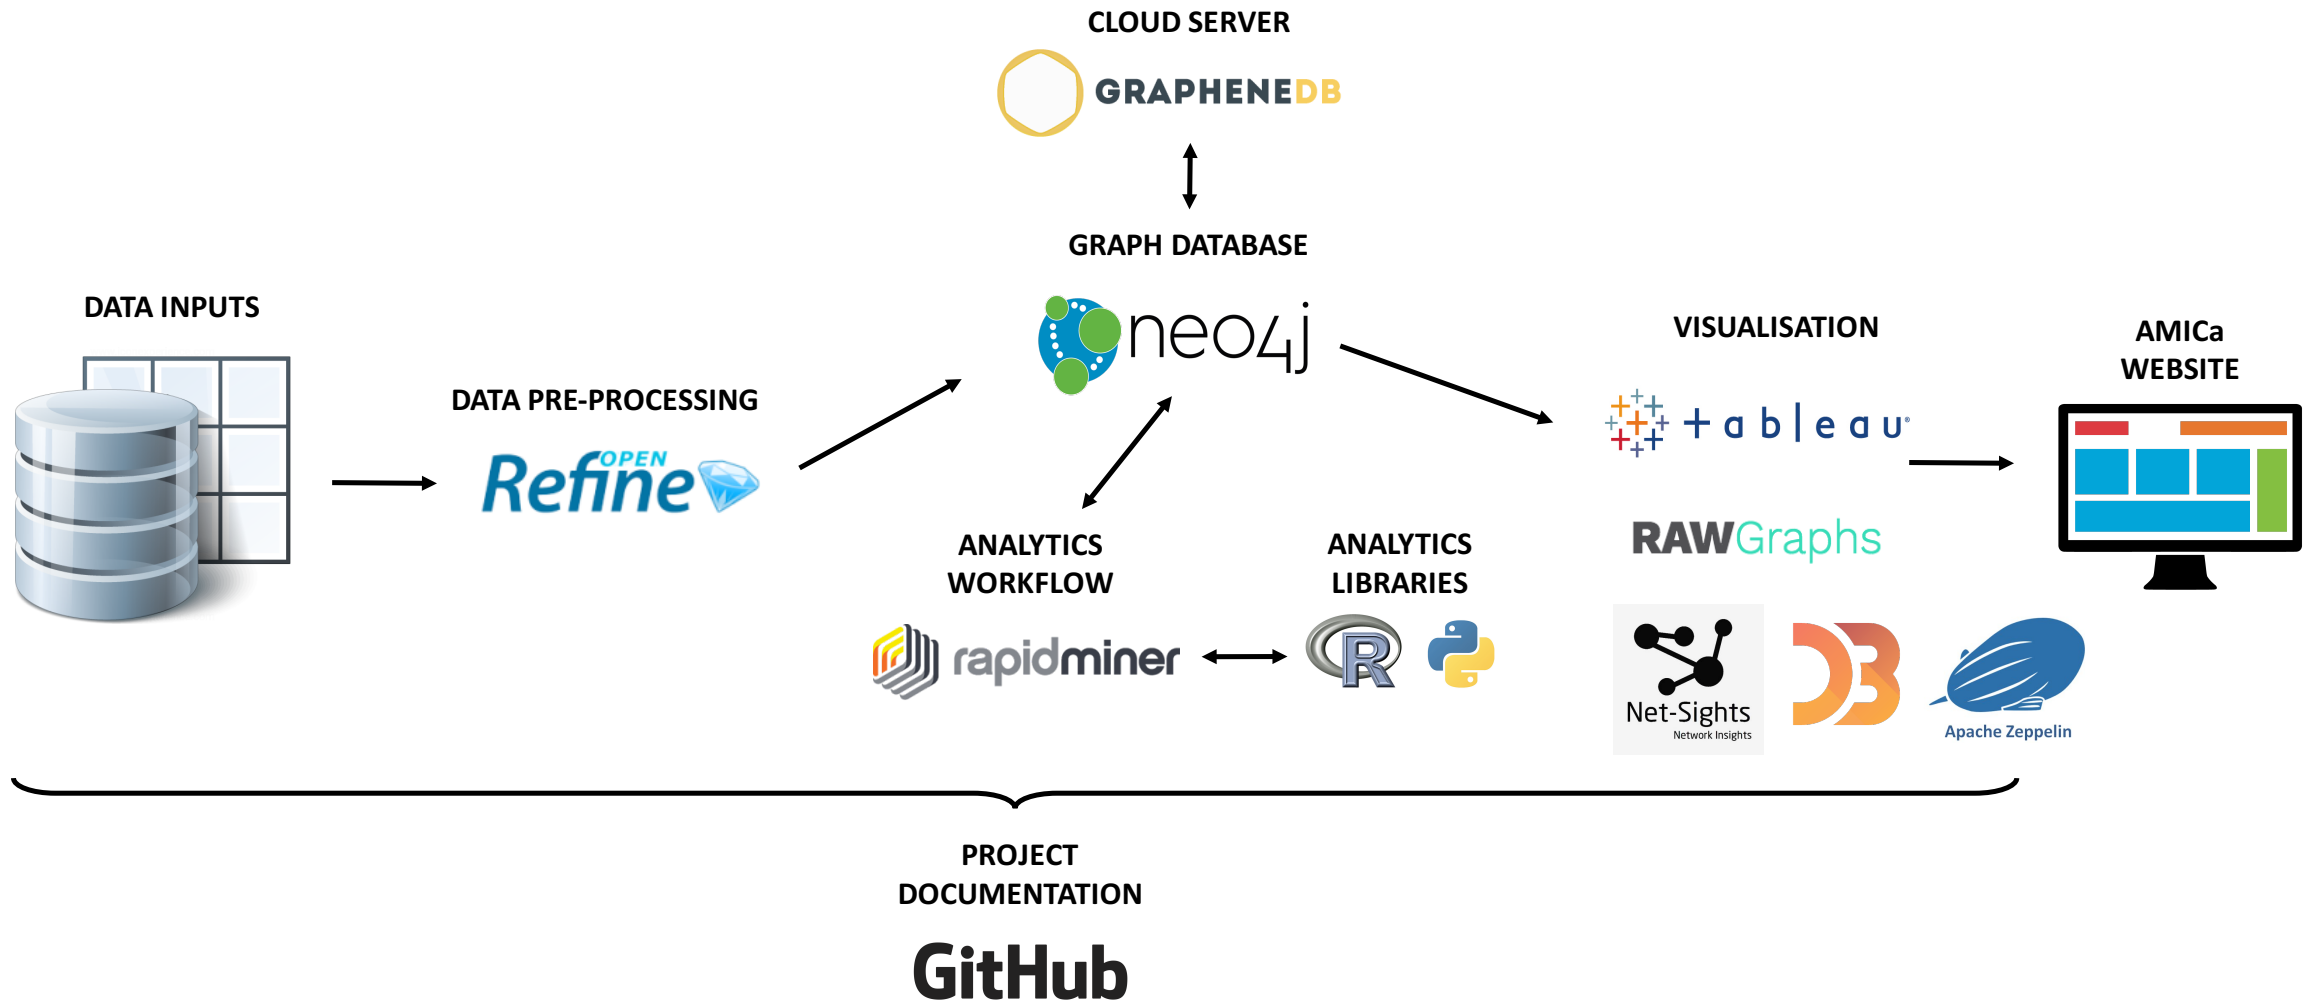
CLOUD SERVER

GRAPHENEDB

GRAPH DATABASE

neo4j

DATA INPUTS

DATA PRE-PROCESSING

OPEN Refine

VISUALISATION

AMICa WEBSITE

+ a b | e a u

RAWGraphs

ANALYTICS WORKFLOW

ANALYTICS LIBRARIES

rapidminer

R

Net-Sights
Network Insights

Apache Zeppelin

PROJECT DOCUMENTATION

GitHub